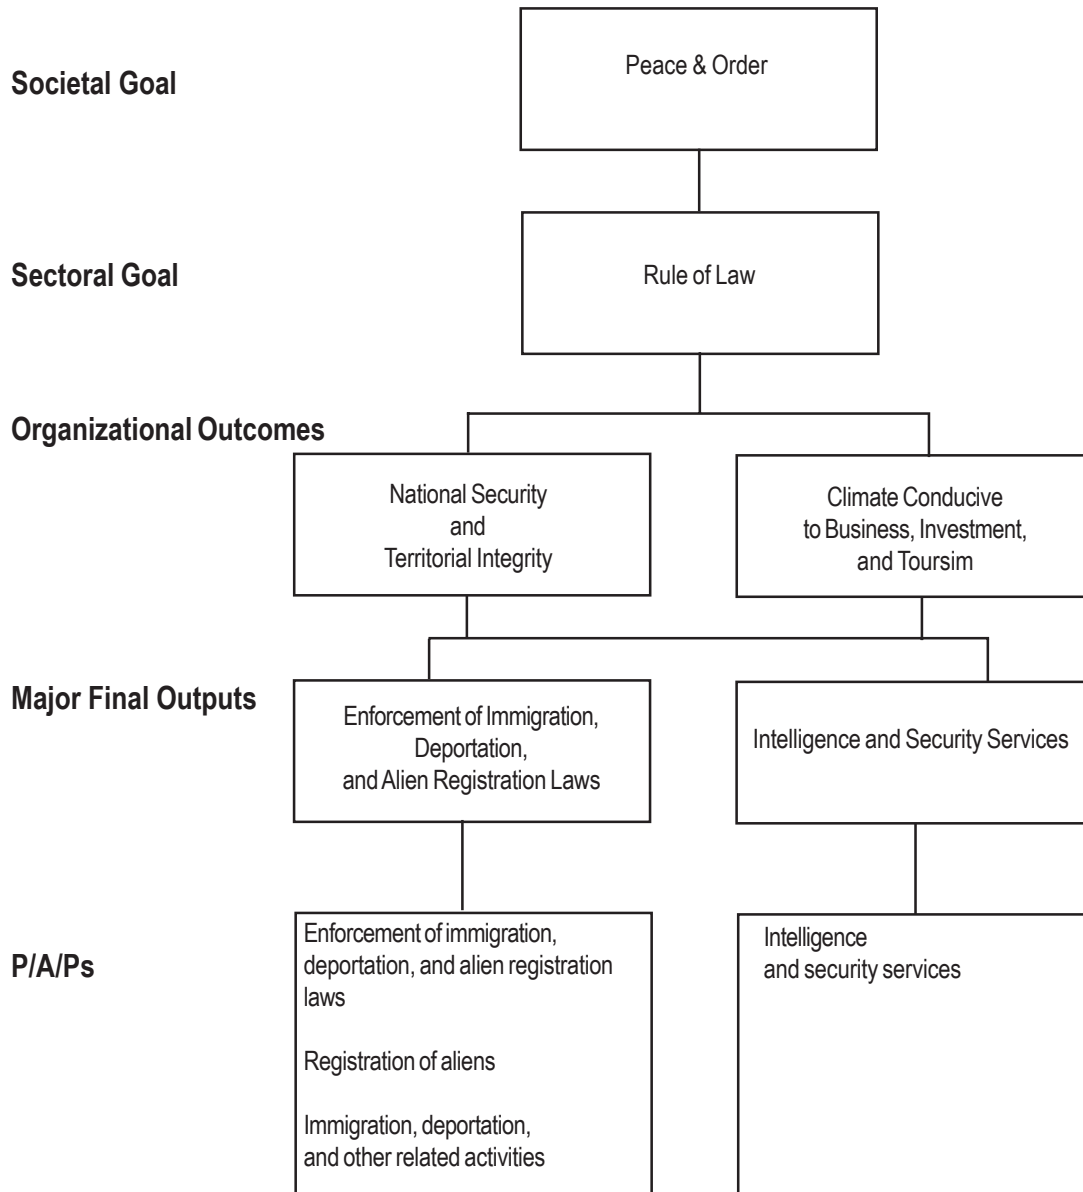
Societal Goal

Peace & Order

Sectoral Goal

Rule of Law

Organizational Outcomes

National Security and Territorial Integrity

Climate Conducive to Business, Investment, and Toursim

Major Final Outputs

Enforcement of Immigration, Deportation, and Alien Registration Laws

Intelligence and Security Services

P/A/Ps

Enforcement of immigration, deportation, and alien registration laws

Registration of aliens

Immigration, deportation, and other related activities

Intelligence and security services